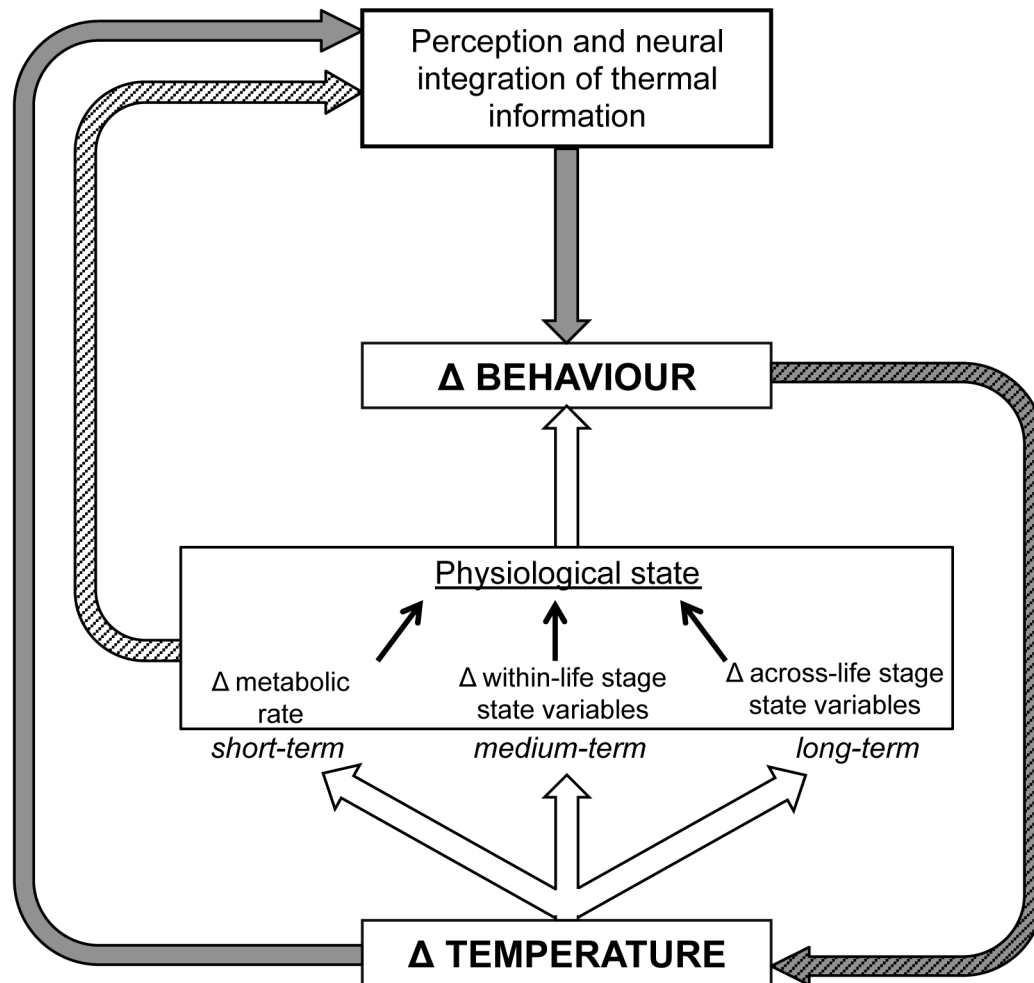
Perception and neural integration of thermal information

Δ BEHAVIOUR

Physiological state

Δ metabolic rate

Δ within-life stage state variables

Δ across-life stage state variables

*short-term*

*medium-term*

*long-term*

Δ TEMPERATURE